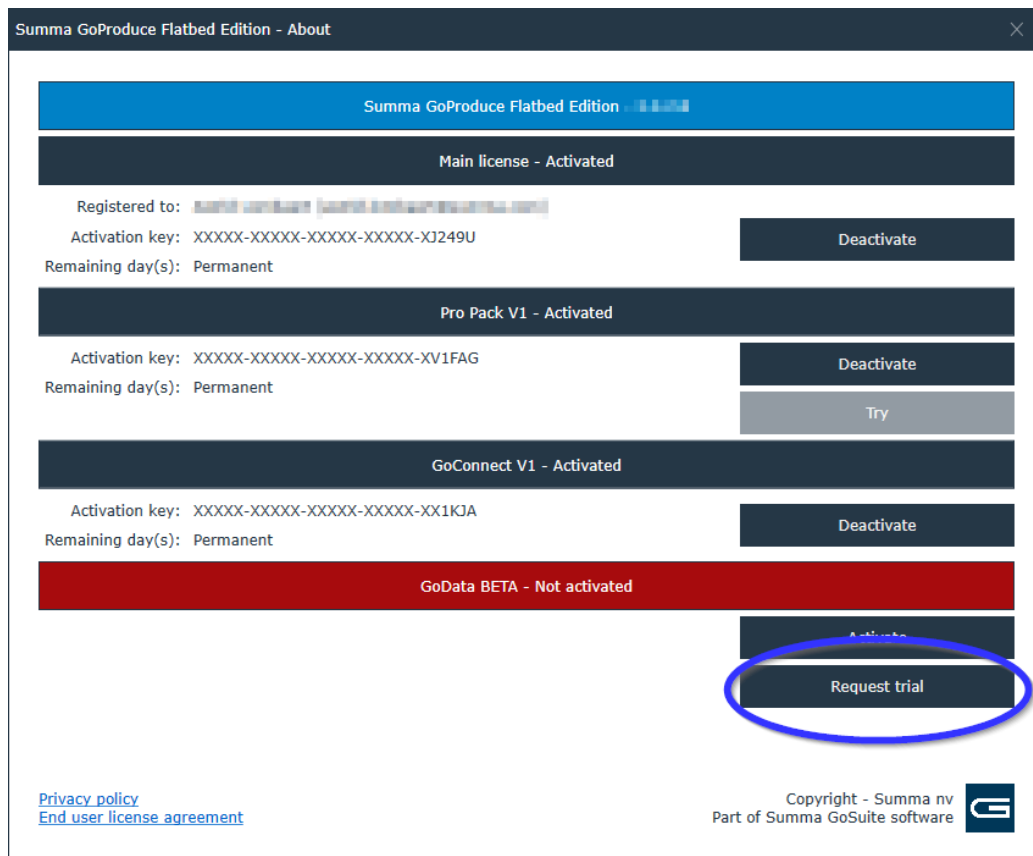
Summa GoProduce Flatbed Edition - About

Summa GoProduce Flatbed Edition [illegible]

Main license - Activated

Registered to: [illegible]
Activation key: XXXXX-XXXXX-XXXXX-XXXXX-XJ249U
Remaining day(s): Permanent

Deactivate

Pro Pack V1 - Activated

Activation key: XXXXX-XXXXX-XXXXX-XXXXX-XV1FAG
Remaining day(s): Permanent

Deactivate

Try

GoConnect V1 - Activated

Activation key: XXXXX-XXXXX-XXXXX-XXXXX-XX1KJA
Remaining day(s): Permanent

Deactivate

GoData BETA - Not activated

Activate

Request trial

Privacy policy
End user license agreement

Copyright - Summa nv
Part of Summa GoSuite software